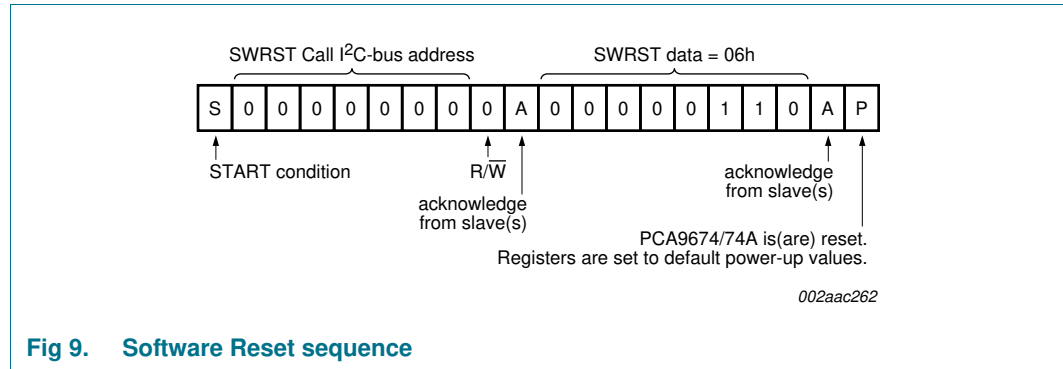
SWRST Call I$^2$C-bus address

SWRST data = 06h

| S | 0 | 0 | 0 | 0 | 0 | 0 | 0 | 0 | A | 0 | 0 | 0 | 0 | 0 | 1 | 1 | 0 | A | P |
|---|---|---|---|---|---|---|---|---|---|---|---|---|---|---|---|---|---|---|---|

START condition

R/$\overline{W}$

acknowledge from slave(s)

acknowledge from slave(s)

PCA9674/74A is(are) reset. Registers are set to default power-up values.

002aac262

Fig 9. Software Reset sequence